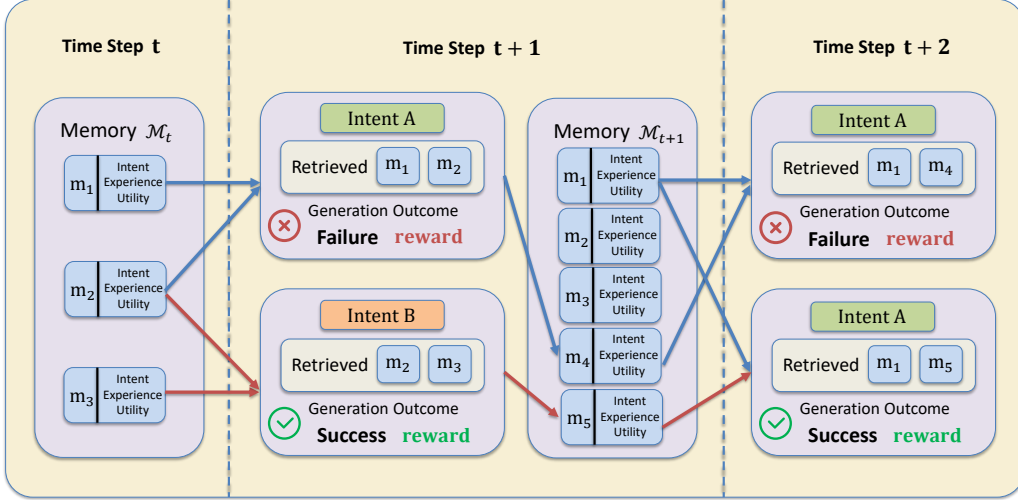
Time Step $t$

Memory $\mathcal{M}_t$

$m_1$ Intent Experience Utility

$m_2$ Intent Experience Utility

$m_3$ Intent Experience Utility

Time Step $t+1$

Intent A

Retrieved $m_1$ $m_2$

Generation Outcome

Failure reward

Intent B

Retrieved $m_2$ $m_3$

Generation Outcome

Success reward

Memory $\mathcal{M}_{t+1}$

$m_1$ Intent Experience Utility

$m_2$ Intent Experience Utility

$m_3$ Intent Experience Utility

$m_4$ Intent Experience Utility

$m_5$ Intent Experience Utility

Time Step $t+2$

Intent A

Retrieved $m_1$ $m_4$

Generation Outcome

Failure reward

Intent A

Retrieved $m_1$ $m_5$

Generation Outcome

Success reward